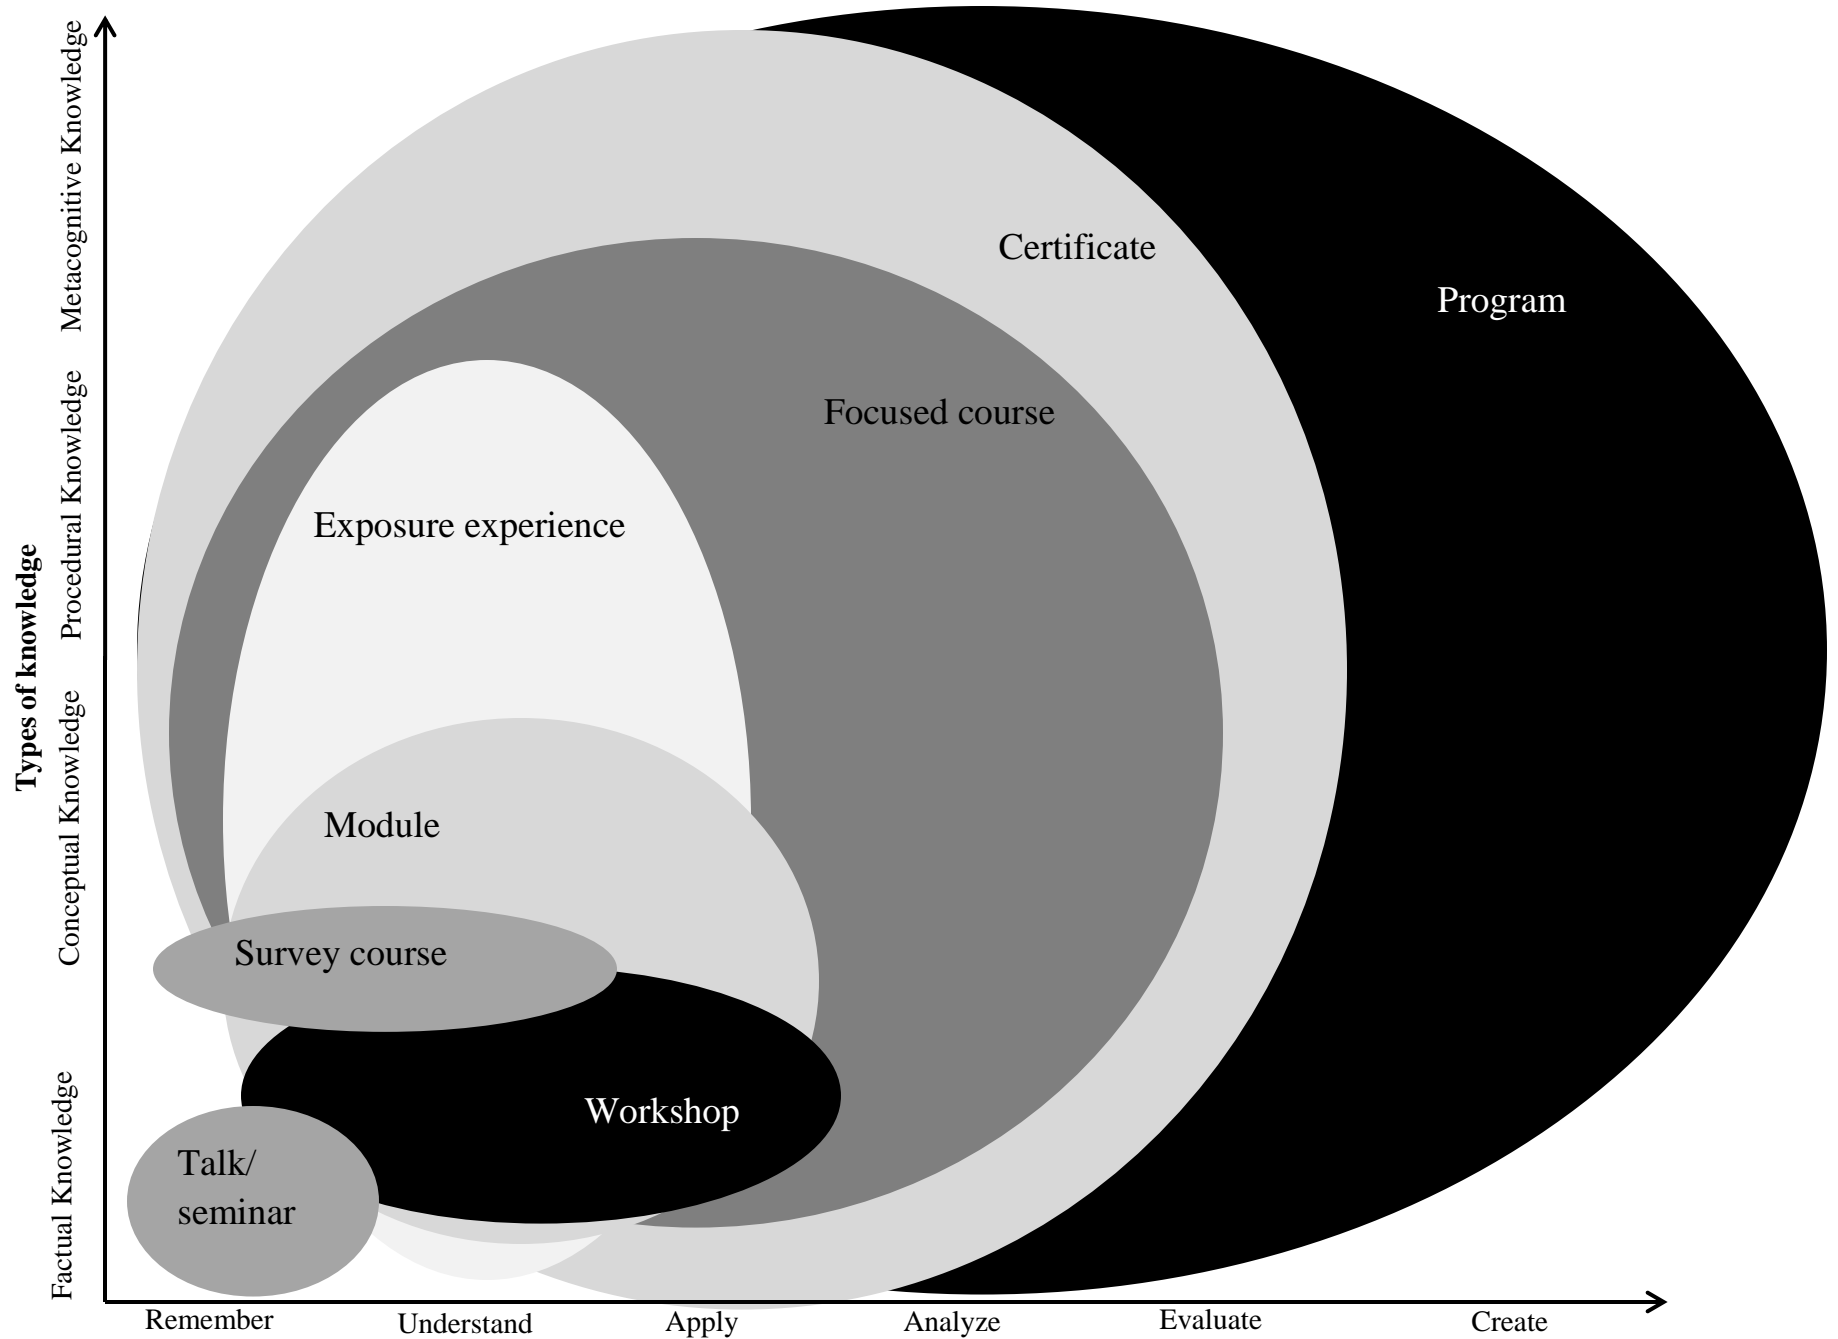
Types of knowledge

Metacognitive Knowledge

Procedural Knowledge

Conceptual Knowledge

Factual Knowledge

Certificate

Program

Focused course

Exposure experience

Module

Survey course

Workshop

Talk/ seminar

Remember

Understand

Apply

Analyze

Evaluate

Create